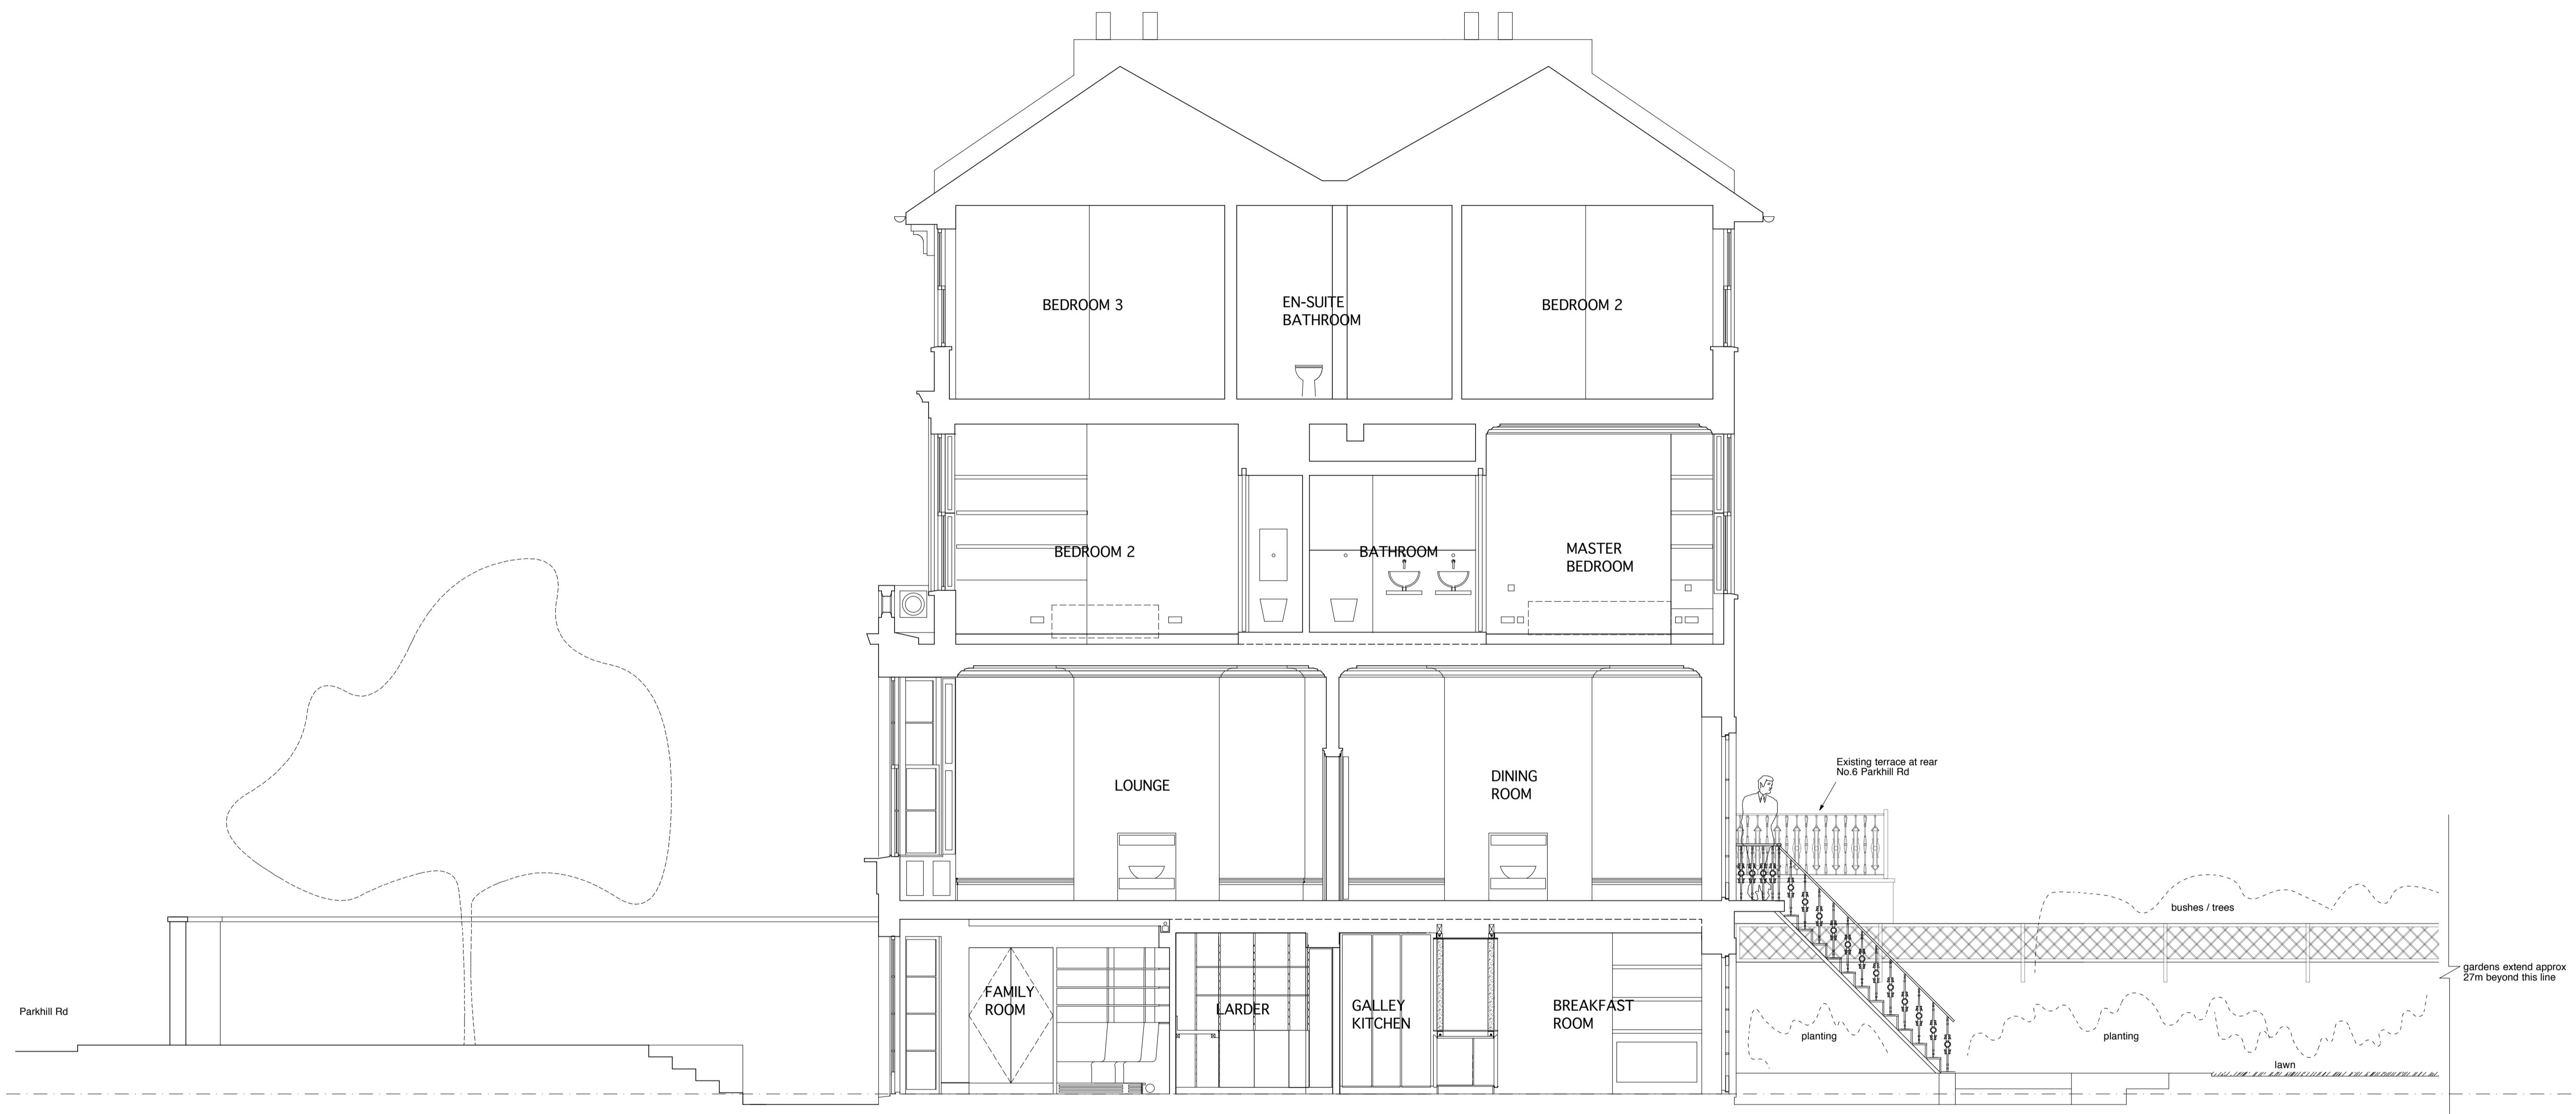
BEDROOM 3

EN-SUITE BATHROOM

BEDROOM 2

BEDROOM 2

BATHROOM

MASTER BEDROOM

LOUNGE

DINING ROOM

Existing terrace at rear No.6 Parkhill Rd

bushes / trees

gardens extend approx 27m beyond this line

Parkhill Rd

FAMILY ROOM

LARDER

GALLEY KITCHEN

BREAKFAST ROOM

planting

planting

lawn